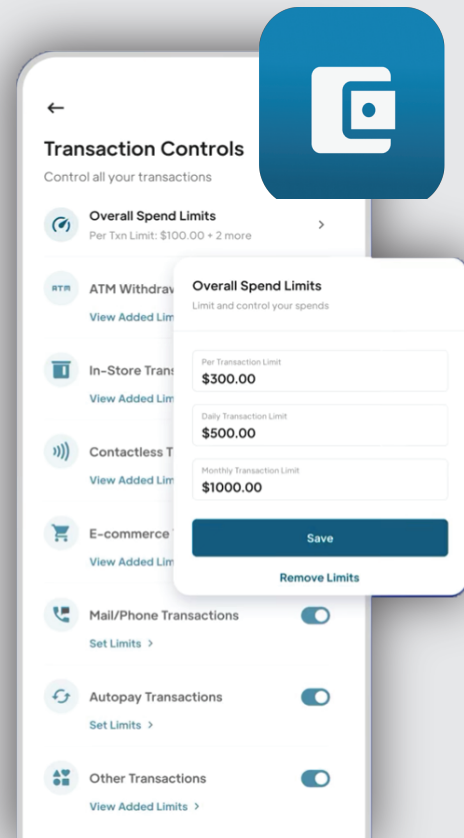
←

Transaction Controls

Control all your transactions

Overall Spend Limits

Per Txn Limit: $100.00 + 2 more

ATM

ATM Withdraw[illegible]

View Added Lim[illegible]

In-Store Trans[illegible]

View Added Lim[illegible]

Contactless T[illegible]

View Added Lim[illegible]

E-commerce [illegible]

View Added Lim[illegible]

Mail/Phone Transactions

Set Limits ›

Autopay Transactions

Set Limits ›

Other Transactions

View Added Limits ›

Overall Spend Limits

Limit and control your spends

Per Transaction Limit
$300.00

Daily Transaction Limit
$500.00

Monthly Transaction Limit
$1000.00

Save

Remove Limits